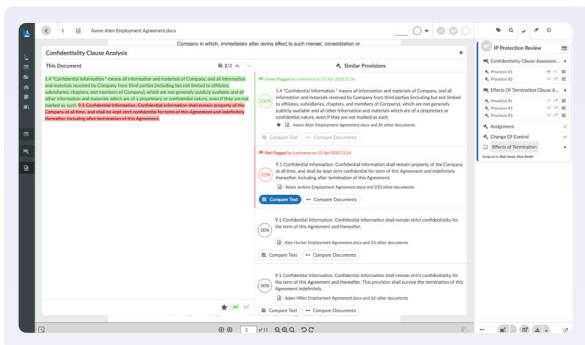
1 Aaron Allen Employment Agreement.docx

Company in which, immediately after giving effect to such merger, consolidation or

Confidentiality Clause Analysis

This Document

2/2

1.4 "Confidential Information " means all information and materials of Company, and all information and materials received by Company from third parties (including but not limited to affiliates, subsidiaries, chapters, and members of Company), which are not generally publicly available and all other information and materials which are of a proprietary or confidential nature, even if they are not marked as such. 9.1 Confidential Information. Confidential information shall remain property of the Company at all time, and shall be kept strict confidential for term of this Agreement and indefinitely thereafter, including after termination of this Agreement.

Similar Provisions

Green Flagged by Luminance on 15 Apr 2020 21:36

100%

1.4 "Confidential Information " means all information and materials of Company, and all information and materials received by Company from third parties (including but not limited to affiliates, subsidiaries, chapters, and members of Company), which are not generally publicly available and all other information and materials which are of a proprietary or confidential nature, even if they are not marked as such.

Aaron Allen Employment Agreement.docx and 26 other documents

Compare Text Compare Documents

Red Flagged by Luminance on 15 Apr 2020 21:36

51%

9.1 Confidential Information. Confidential information shall remain property of the Company at all time, and shall be kept strict confidential for term of this Agreement and indefinitely thereafter, including after termination of this Agreement.

Adam Jenkins Employment Agreement.docx and 233 other documents

Compare Text Compare Documents

50%

9.1 Confidential Information. Confidential information shall remain strict confidentiality for the term of this Agreement and thereafter.

Alan Hunter Employment Agreement.docx and 55 other documents

Compare Text Compare Documents

50%

9.1 Confidential Information. Confidential information shall remain strict confidentiality for the term of this Agreement and thereafter. This provision shall survive the termination of this Agreement.

Adam Miller Employment Agreement.docx and 62 other documents

Compare Text Compare Documents

IP Protection Review

Confidentiality Clause Assessme...

Provision #1

Provision #2

Effects Of Termination Clause A...

Provision #1

Provision #2

Provision #3

Assignment

Change Of Control

Effects of Termination

Assigned to Bob Jones, Alice Smith

1 of 11